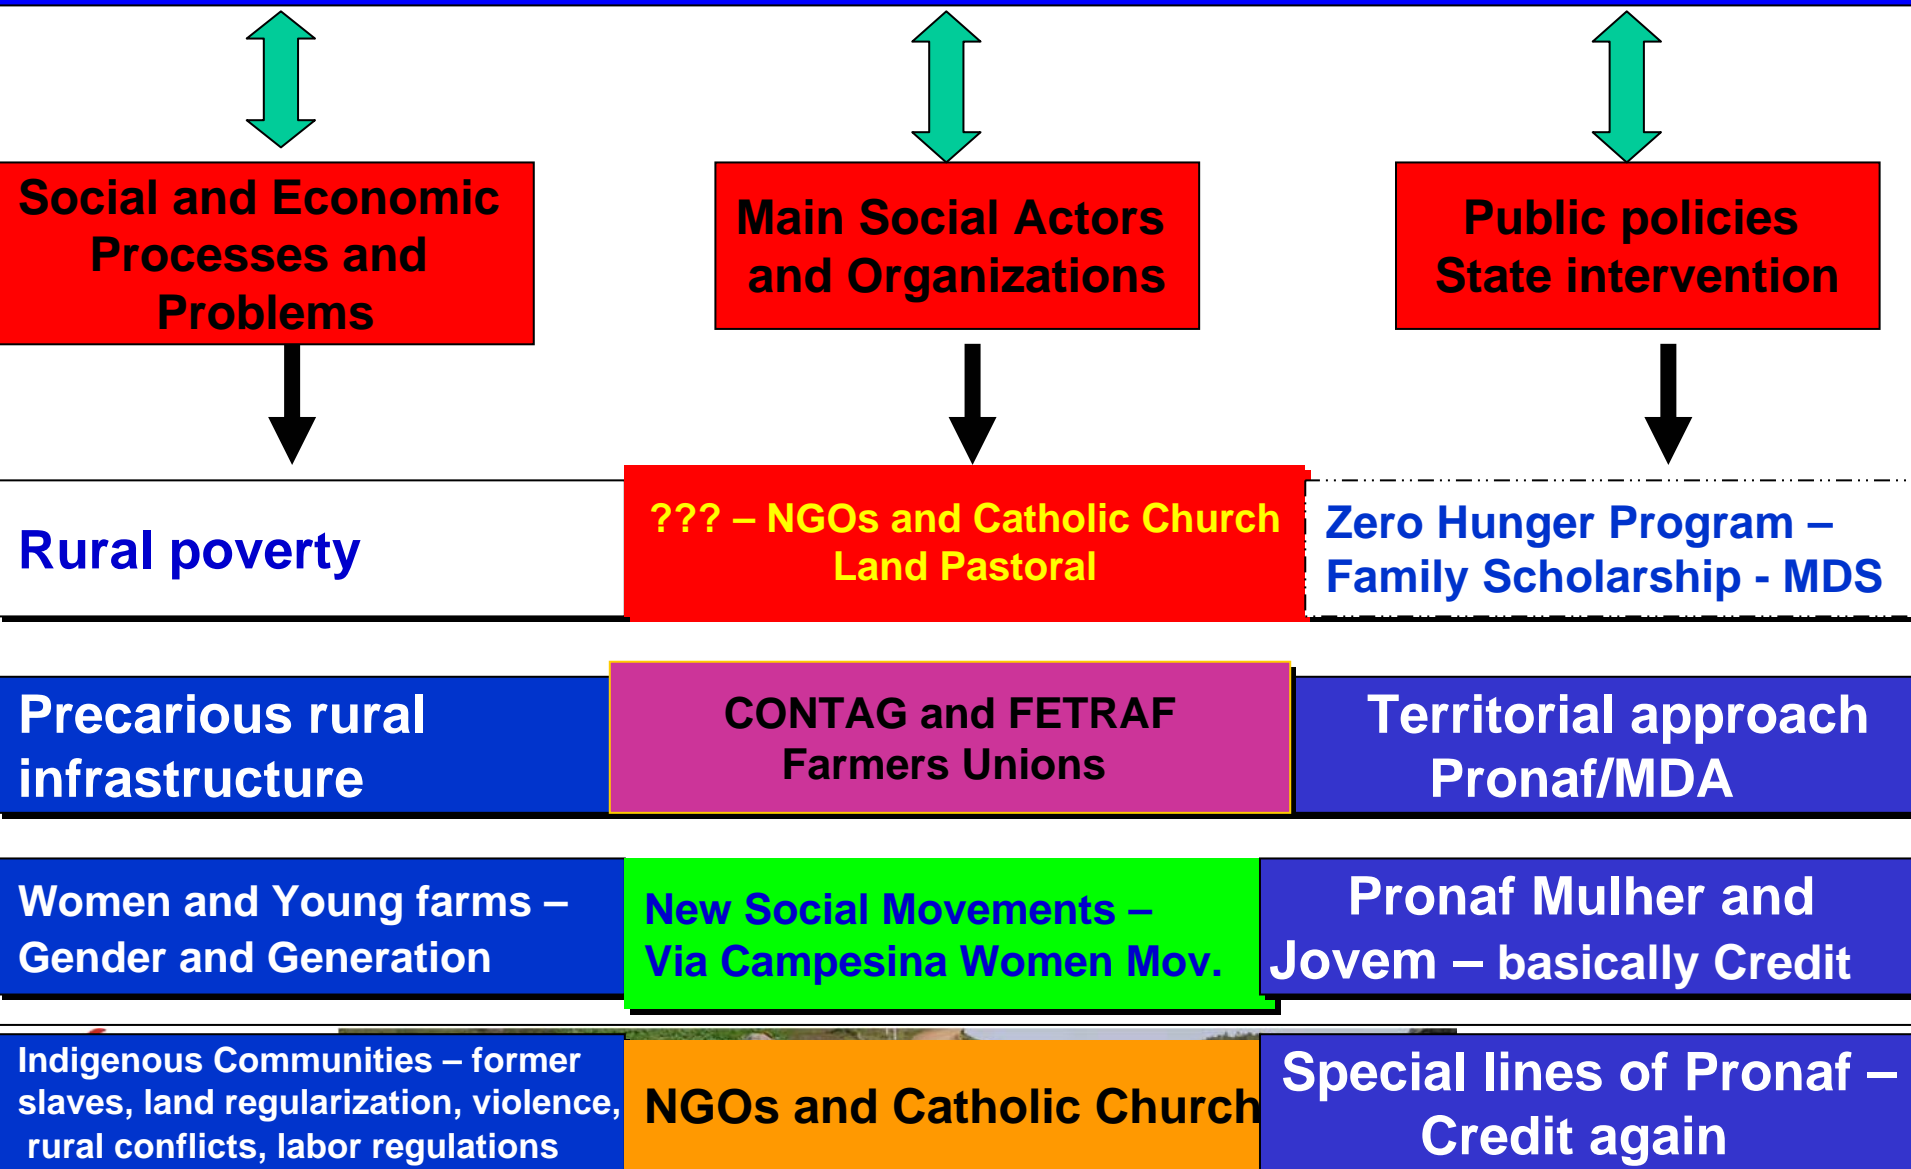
Social and Economic Processes and Problems

Main Social Actors and Organizations

Public policies State intervention

Rural poverty

??? – NGOs and Catholic Church Land Pastoral

Zero Hunger Program – Family Scholarship - MDS

Precarious rural infrastructure

CONTAG and FETRAF Farmers Unions

Territorial approach Pronaf/MDA

Women and Young farms – Gender and Generation

New Social Movements – Via Campesina Women Mov.

Pronaf Mulher and Jovem – basically Credit

Indigenous Communities – former slaves, land regularization, violence, rural conflicts, labor regulations

NGOs and Catholic Church

Special lines of Pronaf – Credit again